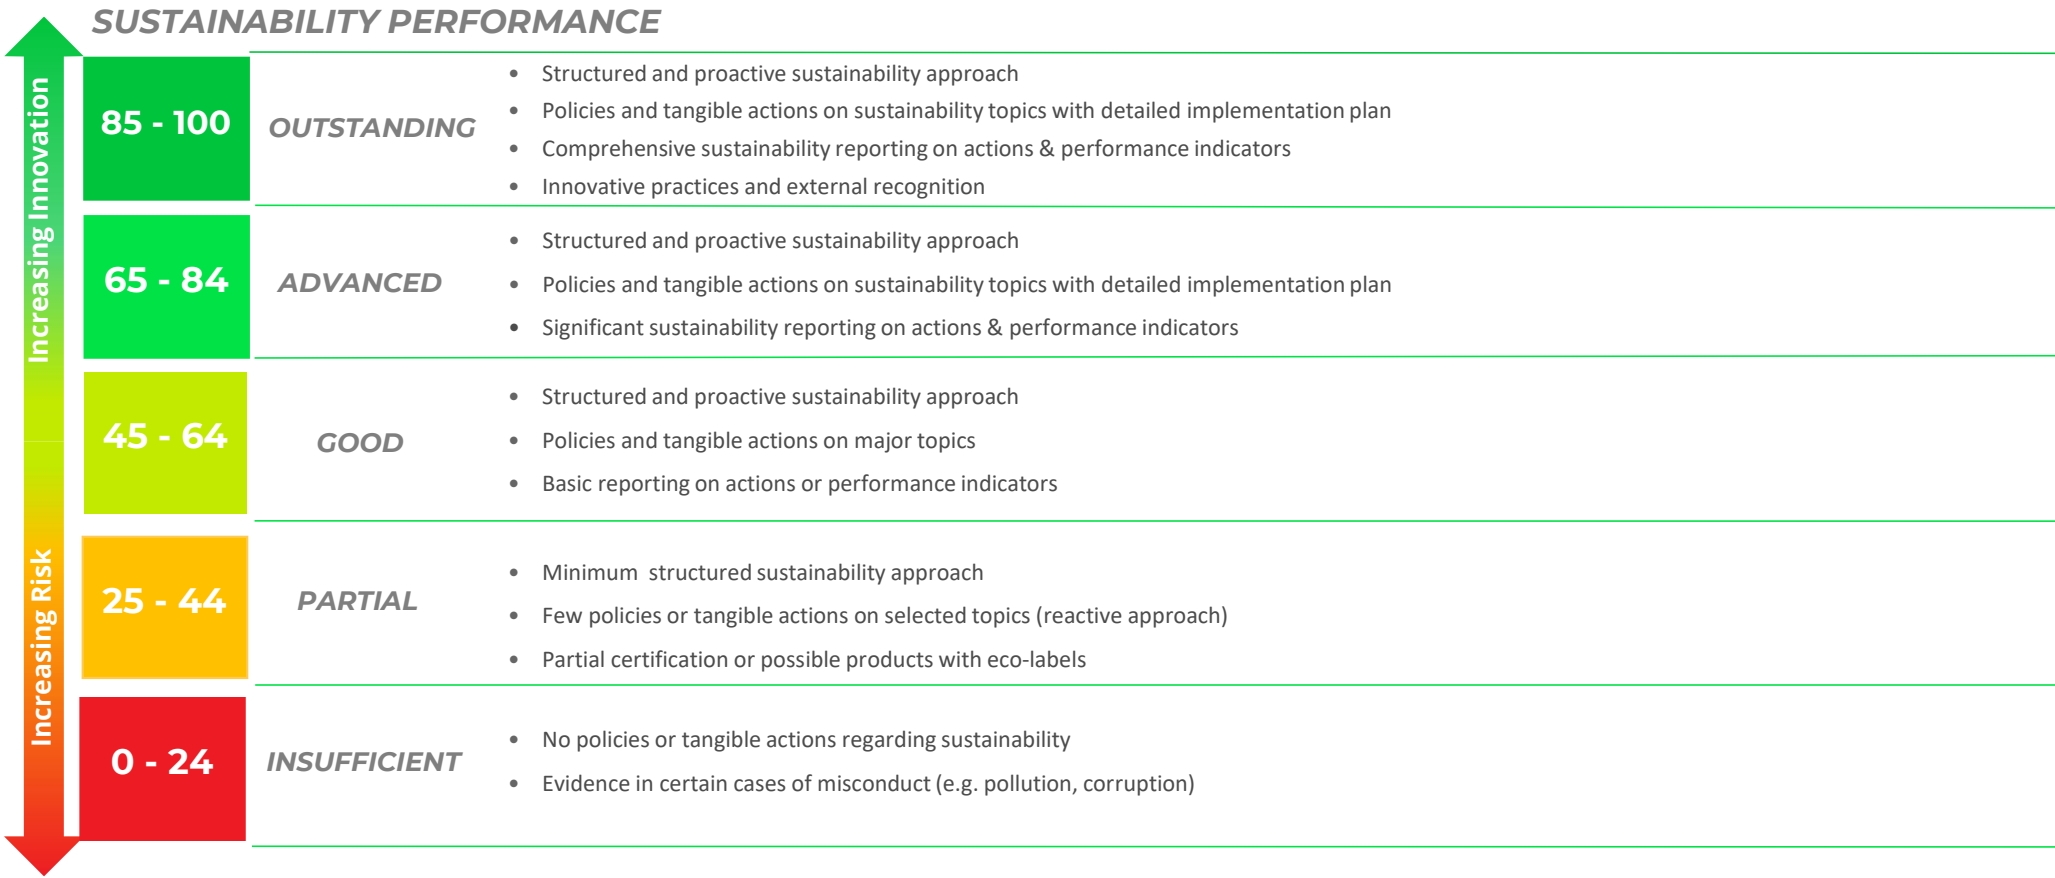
SUSTAINABILITY PERFORMANCE

Increasing Innovation

Increasing Risk

| | | |
|---|---|---|
| 85 - 100 | OUTSTANDING | • Structured and proactive sustainability approach<br>• Policies and tangible actions on sustainability topics with detailed implementation plan<br>• Comprehensive sustainability reporting on actions & performance indicators<br>• Innovative practices and external recognition |
| 65 - 84 | ADVANCED | • Structured and proactive sustainability approach<br>• Policies and tangible actions on sustainability topics with detailed implementation plan<br>• Significant sustainability reporting on actions & performance indicators |
| 45 - 64 | GOOD | • Structured and proactive sustainability approach<br>• Policies and tangible actions on major topics<br>• Basic reporting on actions or performance indicators |
| 25 - 44 | PARTIAL | • Minimum structured sustainability approach<br>• Few policies or tangible actions on selected topics (reactive approach)<br>• Partial certification or possible products with eco-labels |
| 0 - 24 | INSUFFICIENT | • No policies or tangible actions regarding sustainability<br>• Evidence in certain cases of misconduct (e.g. pollution, corruption) |